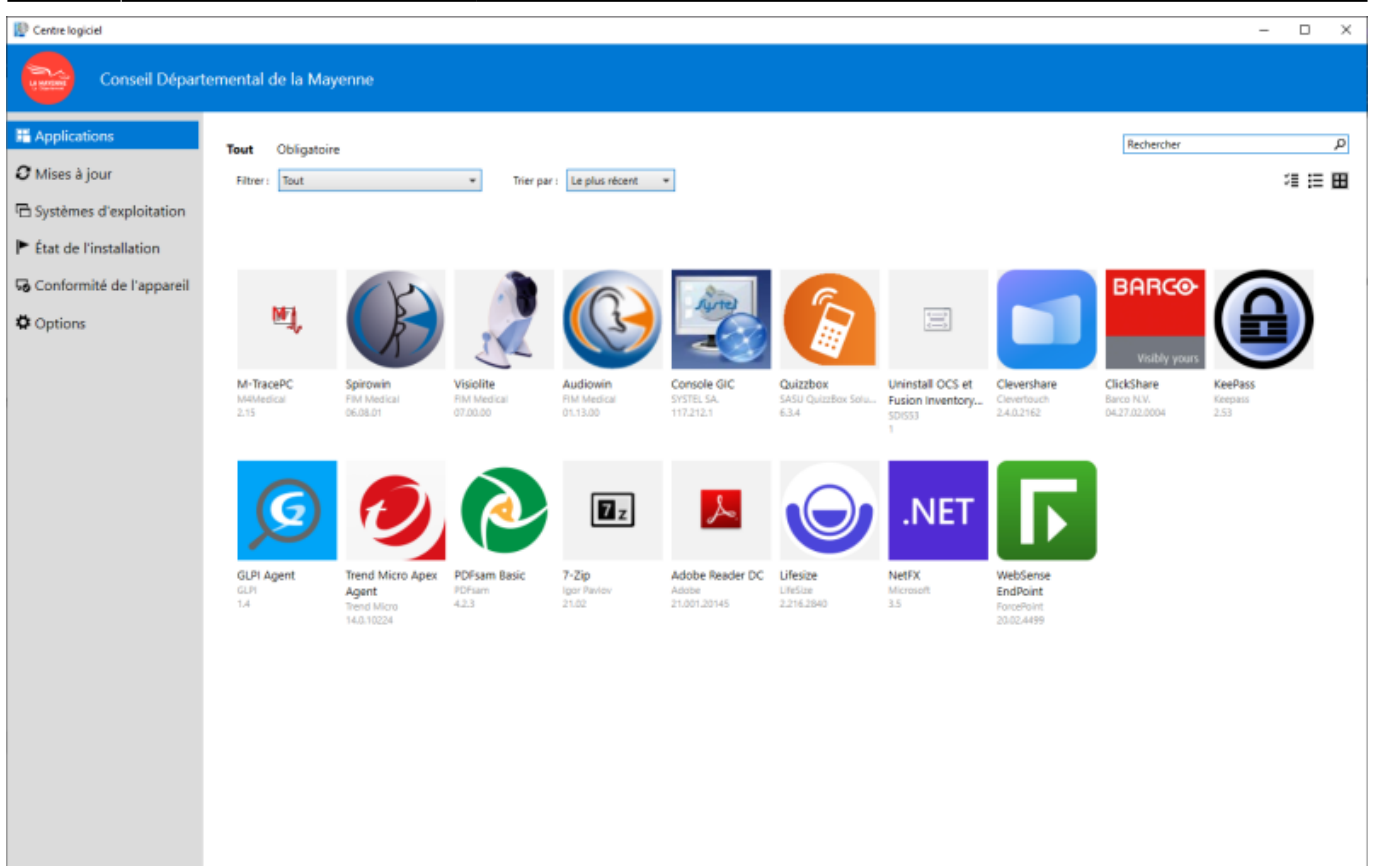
Centre logiciel

Conseil Départemental de la Mayenne

Applications
Mises à jour
Systèmes d'exploitation
État de l'installation
Conformité de l'appareil
Options

Tout Obligatoire

Rechercher

Filtrer : Tout

Trier par : Le plus récent

M-TracePC
M4Medical
2.15

Spirowin
FIM Medical
06.08.01

Visiolite
FIM Medical
07.00.00

Audiowin
FIM Medical
01.13.00

Console GIC
SYSTEL SA.
117.212.1

Quizzbox
SASU QuizzBox Solu...
6.3.4

Uninstall OCS et Fusion Inventory...
SDIS53
1

Clevershare
Clevertouch
2.4.0.2162

ClickShare
Barco N.V.
04.27.02.0004

KeePass
Keepass
2.53

GLPI Agent
GLPI
1.4

Trend Micro Apex Agent
Trend Micro
14.0.10224

PDFsam Basic
PDFsam
4.2.3

7-Zip
Igor Pavlov
21.02

Adobe Reader DC
Adobe
21.001.20145

Lifesize
LifeSize
2.216.2840

NetFX
Microsoft
3.5

WebSense EndPoint
ForcePoint
20.02.4499

BARCO
Visibly yours

.NET

7z